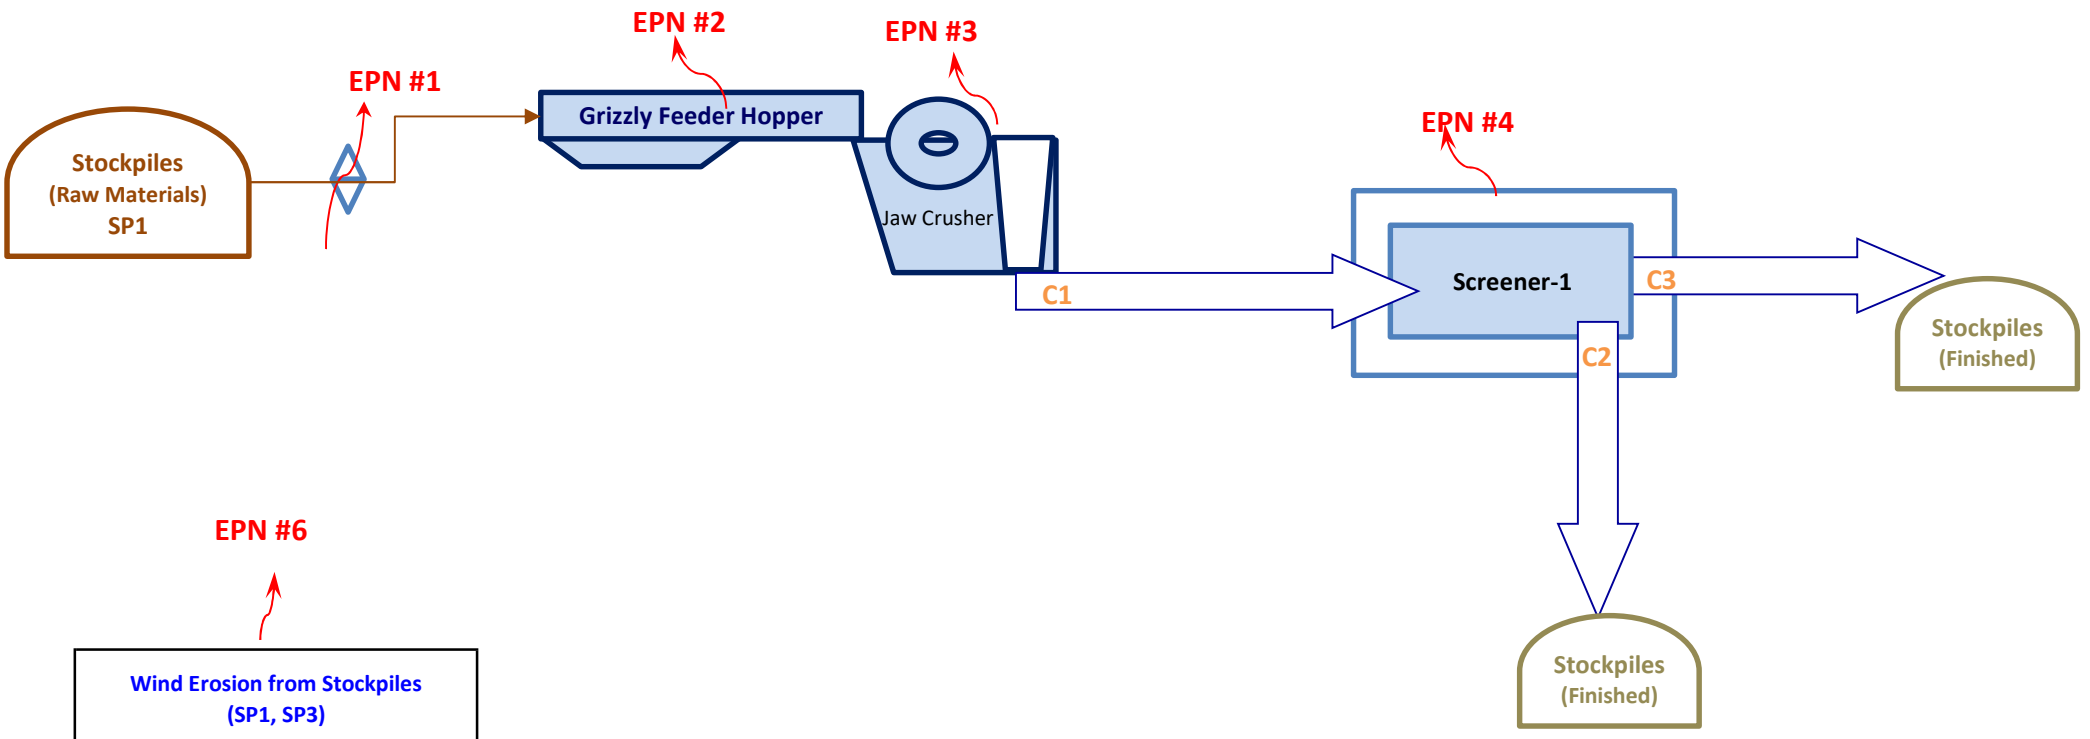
EPN #2

EPN #3

EPN #1

Grizzly Feeder Hopper

Stockpiles
(Raw Materials)
SP1

Jaw Crusher

EPN #4

Screener-1

C3

C1

C2

Stockpiles
(Finished)

EPN #6

Stockpiles
(Finished)

Wind Erosion from Stockpiles
(SP1, SP3)